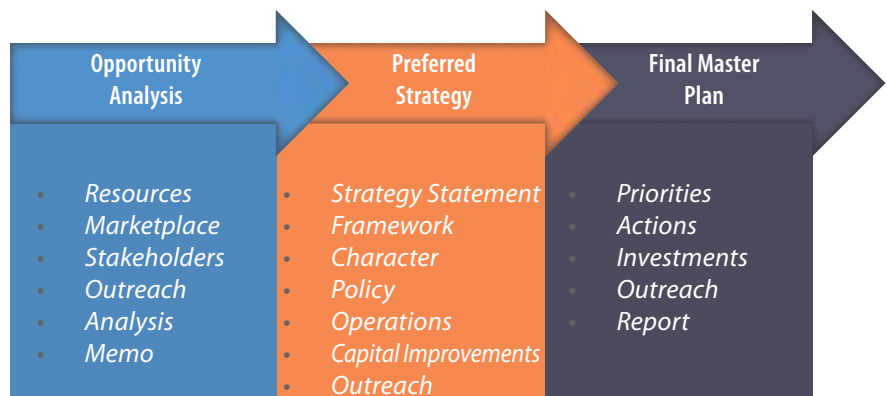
Opportunity Analysis

- Resources
- Marketplace
- Stakeholders
- Outreach
- Analysis
- Memo

Preferred Strategy

- Strategy Statement
- Framework
- Character
- Policy
- Operations
- Capital Improvements
- Outreach

Final Master Plan

- Priorities
- Actions
- Investments
- Outreach
- Report